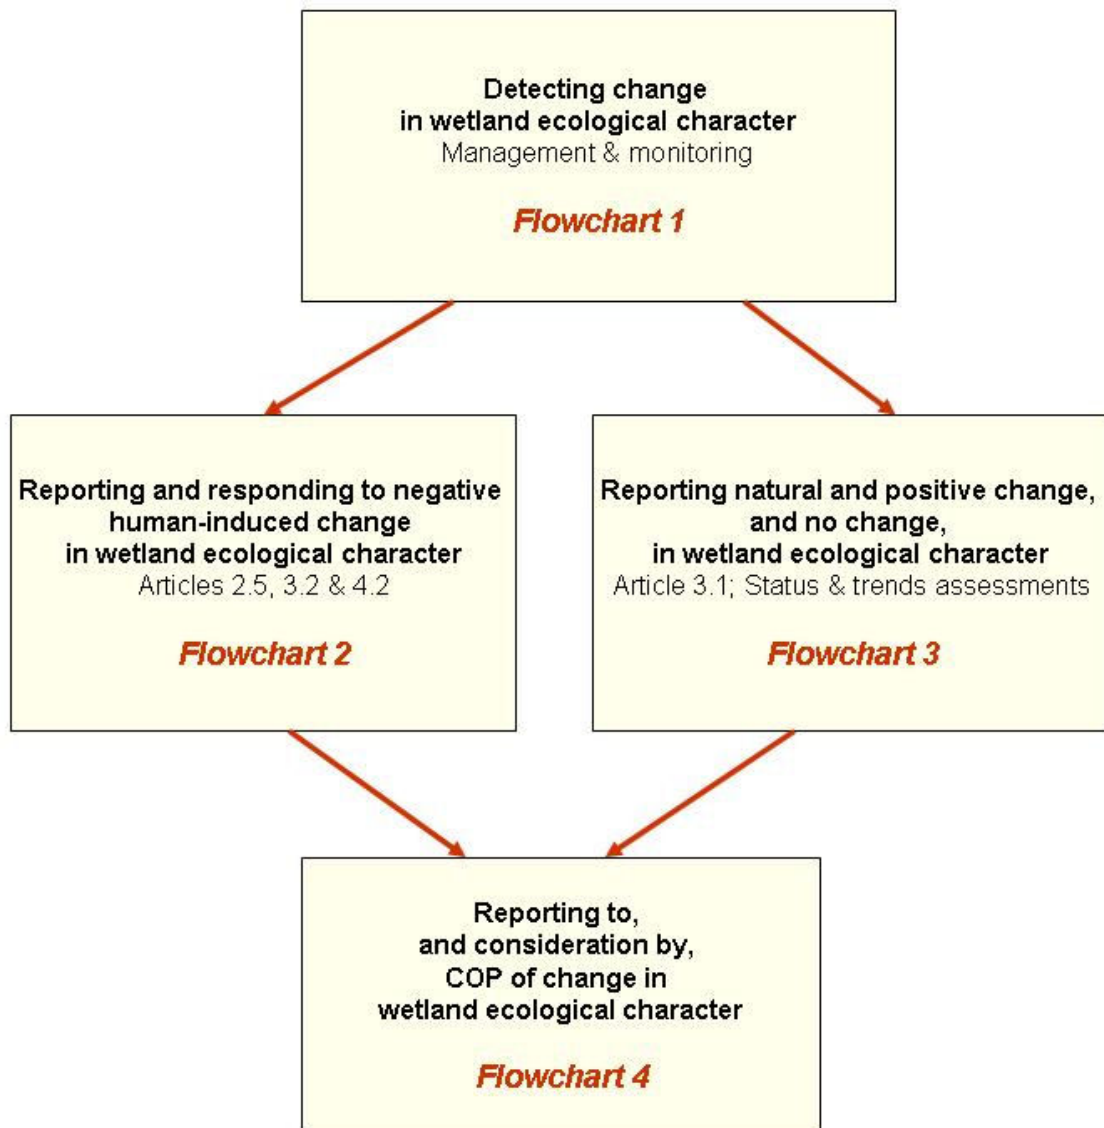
Detecting change
in wetland ecological character
Management & monitoring

Flowchart 1

Reporting and responding to negative human-induced change in wetland ecological character
Articles 2.5, 3.2 & 4.2

Flowchart 2

Reporting natural and positive change, and no change, in wetland ecological character
Article 3.1; Status & trends assessments

Flowchart 3

Reporting to, and consideration by, COP of change in wetland ecological character

Flowchart 4